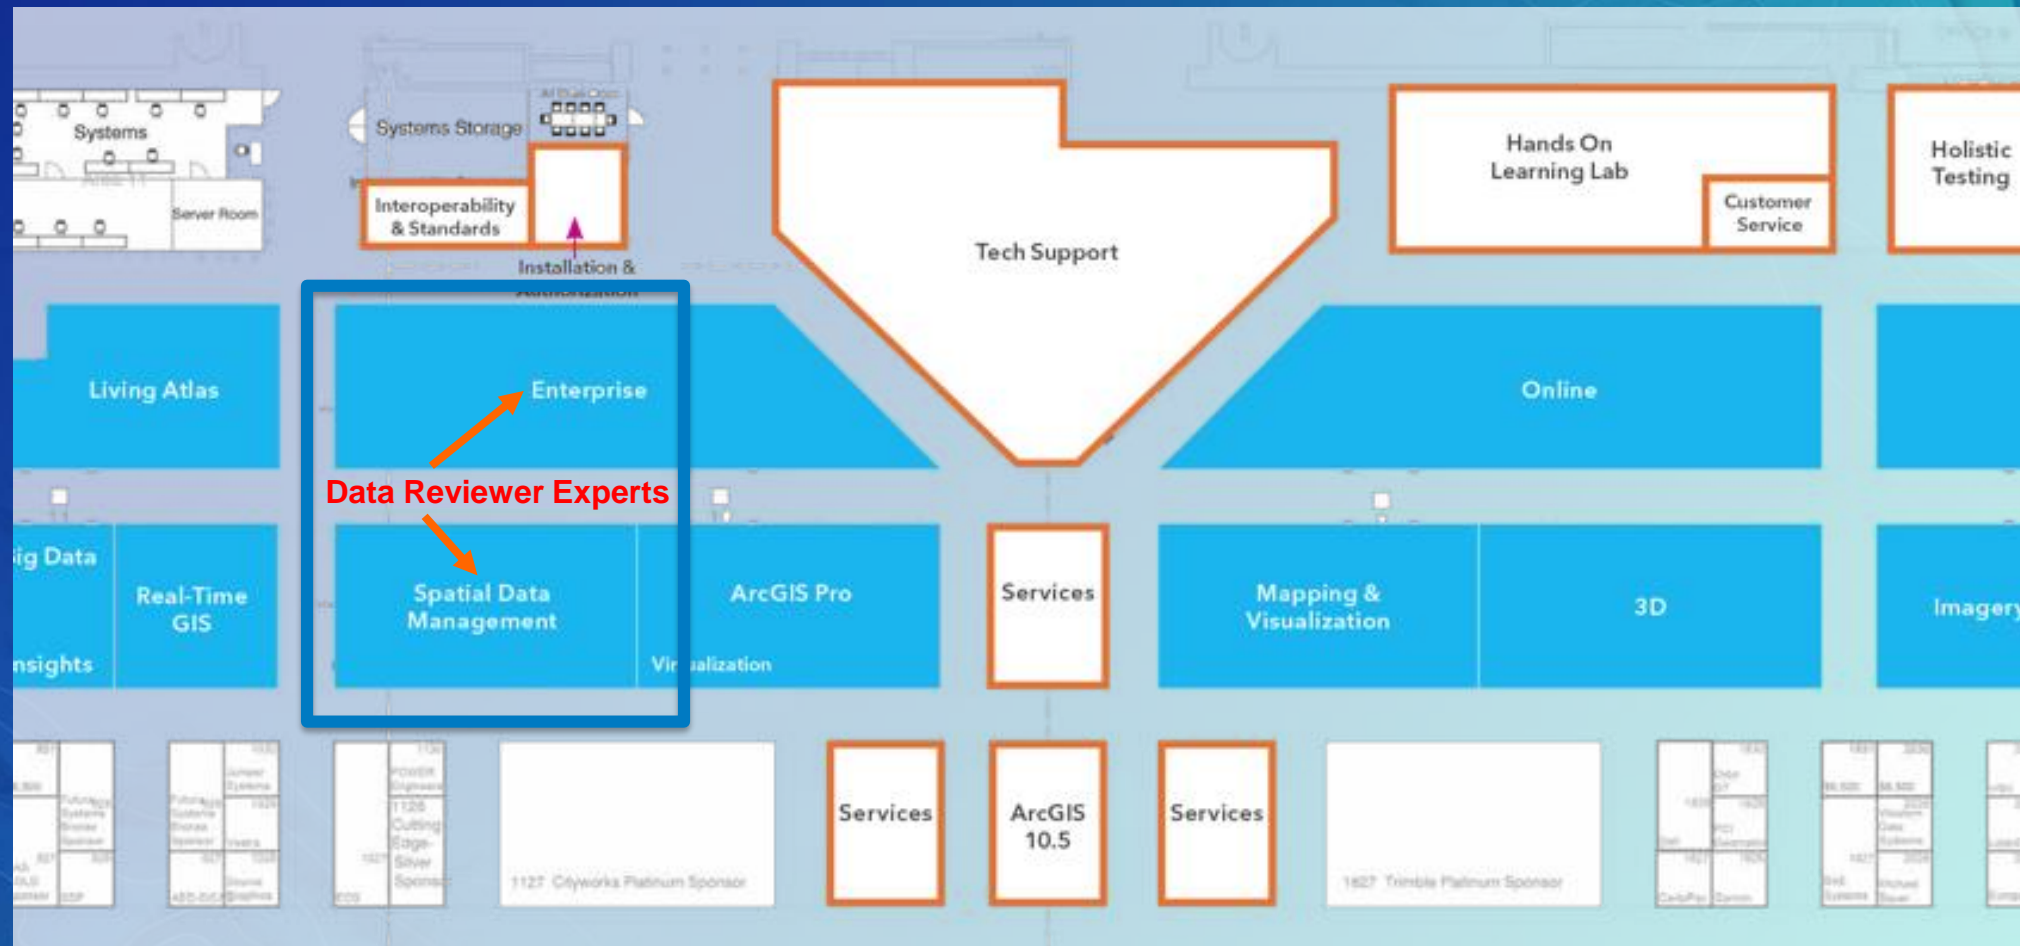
Systems

Server Room

Systems Storage

Interoperability & Standards

Installation & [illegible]

Tech Support

Hands On Learning Lab

Customer Service

Holistic Testing

Living Atlas

Enterprise

Online

Data Reviewer Experts

ig Data

nsights

Real-Time GIS

Spatial Data Management

ArcGIS Pro

Vir alization

Services

Mapping & Visualization

3D

Imagery

1127 Cityworks Platinum Sponsor

Services

ArcGIS 10.5

Services

1827 Trimble Platinum Sponsor

1126 Cutting Edge Silver Sponsor